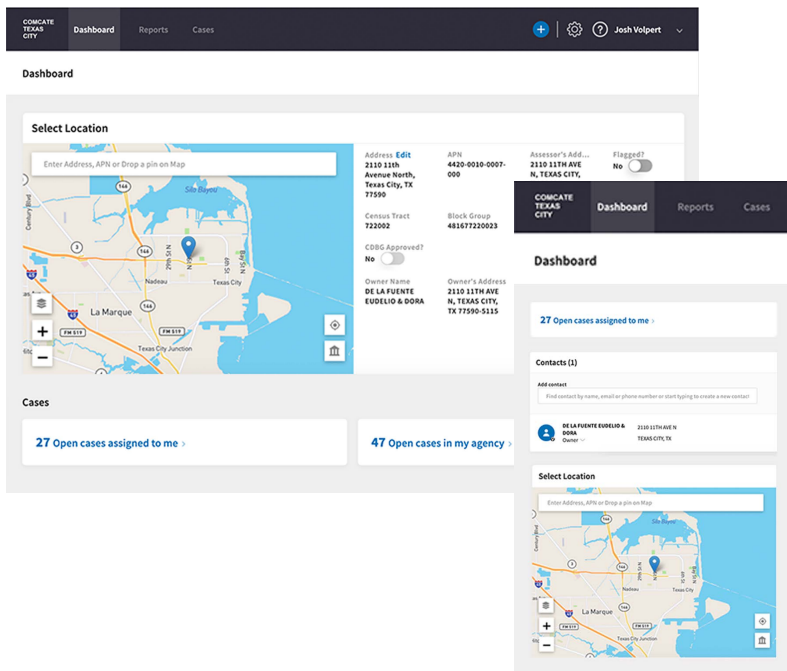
COMCATE TEXAS CITY Dashboard Reports Cases + Josh Volpert

Dashboard

Select Location

Enter Address, APN or Drop a pin on Map

Sile Bayou
146
Century Blvd
3
146
29th St N
6th St N
Nadeau
Texas City
La Marque
FM 519
Texas City Junction
146
+
−

Address Edit
2110 11th Avenue North, Texas City, TX 77590

APN
4420-0010-0007-000

Assessor's Add...
2110 11TH AVE N, TEXAS CITY,

Flagged?
No

Census Tract
722002

Block Group
481677220023

CDBG Approved?
No

Owner Name
DE LA FUENTE EUDELIO & DORA

Owner's Address
2110 11TH AVE N, TEXAS CITY, TX 77590-5115

Cases

27 Open cases assigned to me ›

47 Open cases in my agency ›

COMCATE TEXAS CITY Dashboard Reports Cases

Dashboard

27 Open cases assigned to me ›

Contacts (1)

Add contact
Find contact by name, email or phone number or start typing to create a new contact

DE LA FUENTE EUDELIO & DORA
Owner
2110 11TH AVE N
TEXAS CITY, TX

Select Location

Enter Address, APN or Drop a pin on Map

Sile Bayou
Century Blvd
La Marque
Texas City
Texas City Junction
+
−